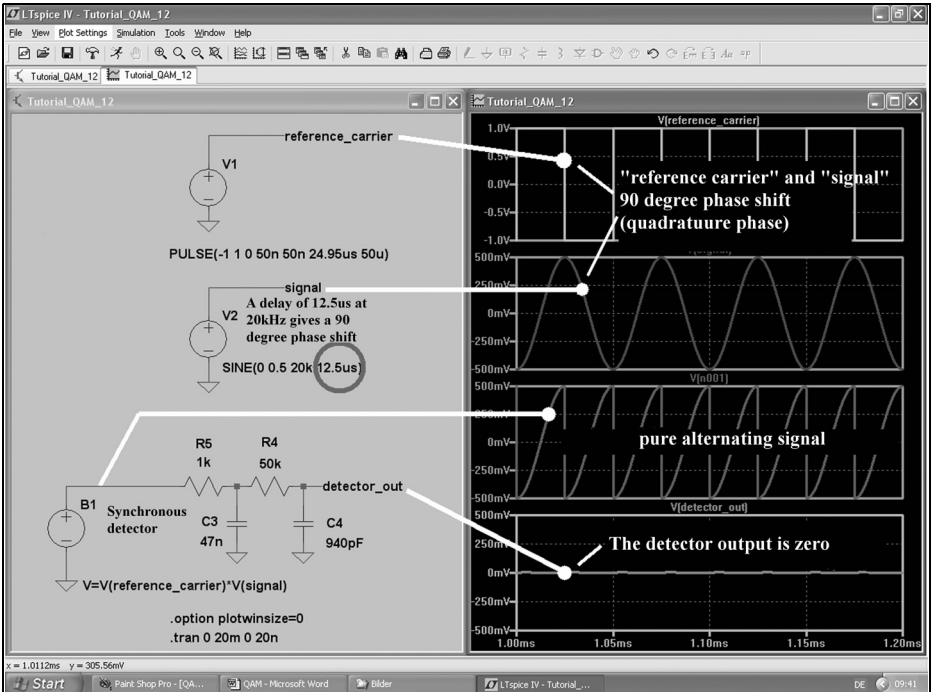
LTspice IV - Tutorial_QAM_12

File View Plot Settings Simulation Tools Window Help

Tutorial_QAM_12 Tutorial_QAM_12

Tutorial_QAM_12

reference_carrier

V1

PULSE(-1 1 0 50n 50n 24.95us 50u)

signal

V2

A delay of 12.5us at 20kHz gives a 90 degree phase shift

SINE(0 0.5 20k 12.5us)

R5
1k

R4
50k

detector_out

B1

Synchronous detector

C3
47n

C4
940pF

V=V(reference_carrier)*V(signal)

.option plotwinsize=0
.tran 0 20m 0 20n

Tutorial_QAM_12

V(reference_carrier)

1.0V
0.5V
0.0V
-0.5V
-1.0V

"reference carrier" and "signal" 90 degree phase shift (quadratuure phase)

500mV
250mV
0mV
-250mV
-500mV

V(n001)

500mV
0mV
-250mV
-500mV

pure alternating signal

V(detector_out)

500mV
250mV
0mV
-250mV
-500mV

The detector output is zero

1.00ms 1.05ms 1.10ms 1.15ms 1.20ms

x = 1.0112ms y = 305.56mV

Start Paint Shop Pro - [QA... QAM - Microsoft Word Bilder LTspice IV - Tutorial_... DE 09:41